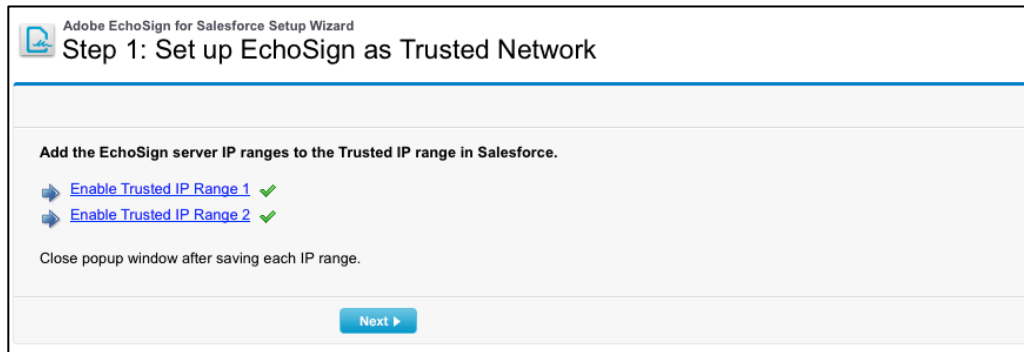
Adobe EchoSign for Salesforce Setup Wizard
Step 1: Set up EchoSign as Trusted Network

Add the EchoSign server IP ranges to the Trusted IP range in Salesforce.

Enable Trusted IP Range 1
Enable Trusted IP Range 2

Close popup window after saving each IP range.

Next